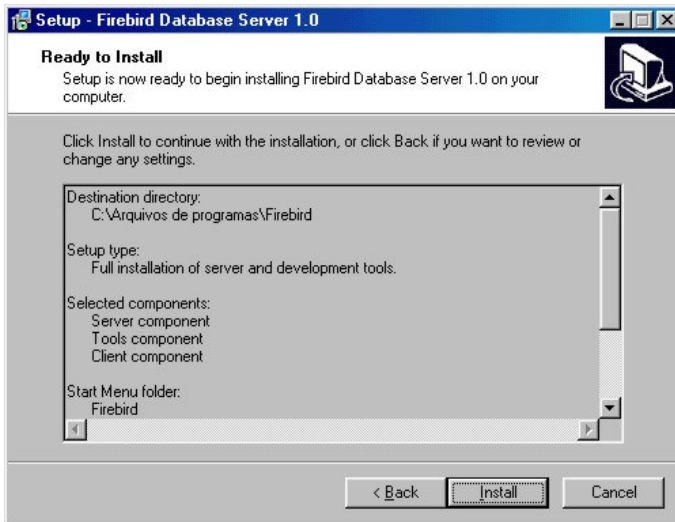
Setup - Firebird Database Server 1.0

Ready to Install
Setup is now ready to begin installing Firebird Database Server 1.0 on your computer.

Click Install to continue with the installation, or click Back if you want to review or change any settings.

Destination directory:
C:\Arquivos de programas\Firebird

Setup type:
Full installation of server and development tools.

Selected components:
Server component
Tools component
Client component

Start Menu folder:
Firebird

< Back
Install
Cancel